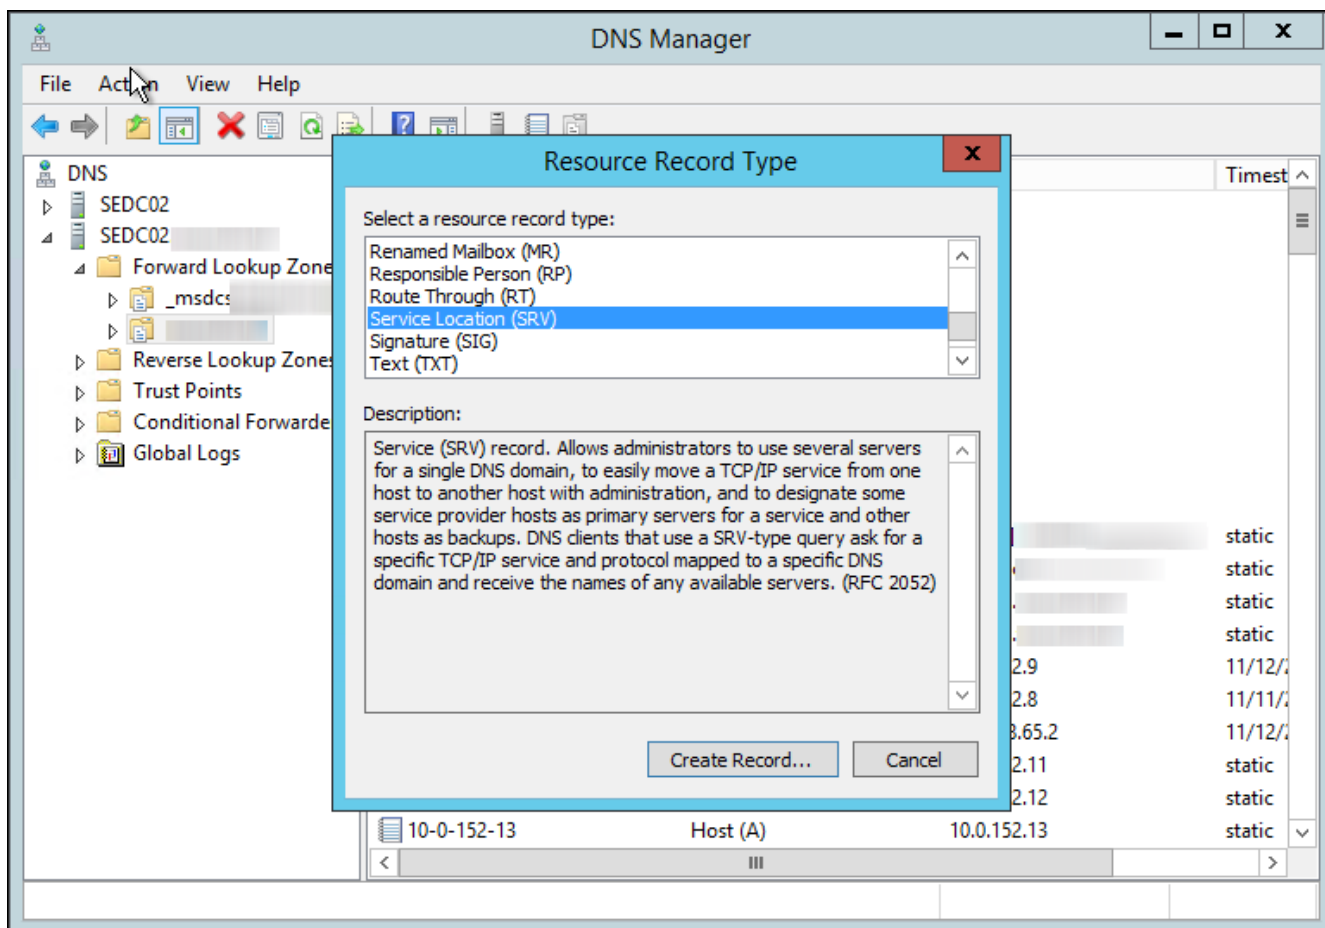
DNS Manager

File Action View Help

DNS
SEDC02
SEDC02
Forward Lookup Zone
_msdcs
Reverse Lookup Zones
Trust Points
Conditional Forwarde
Global Logs

Timest

Resource Record Type

Select a resource record type:

Renamed Mailbox (MR)
Responsible Person (RP)
Route Through (RT)
Service Location (SRV)
Signature (SIG)
Text (TXT)

Description:

Service (SRV) record. Allows administrators to use several servers for a single DNS domain, to easily move a TCP/IP service from one host to another host with administration, and to designate some service provider hosts as primary servers for a service and other hosts as backups. DNS clients that use a SRV-type query ask for a specific TCP/IP service and protocol mapped to a specific DNS domain and receive the names of any available servers. (RFC 2052)

Create Record... Cancel

| | | | static |
|---|---|---|---|
| | | | static |
| | | | static |
| | | | static |
| | | 2.9 | 11/12/ |
| | | 2.8 | 11/11/ |
| | | 3.65.2 | 11/12/ |
| | | 2.11 | static |
| | | 2.12 | static |
| 10-0-152-13 | Host (A) | 10.0.152.13 | static |

III